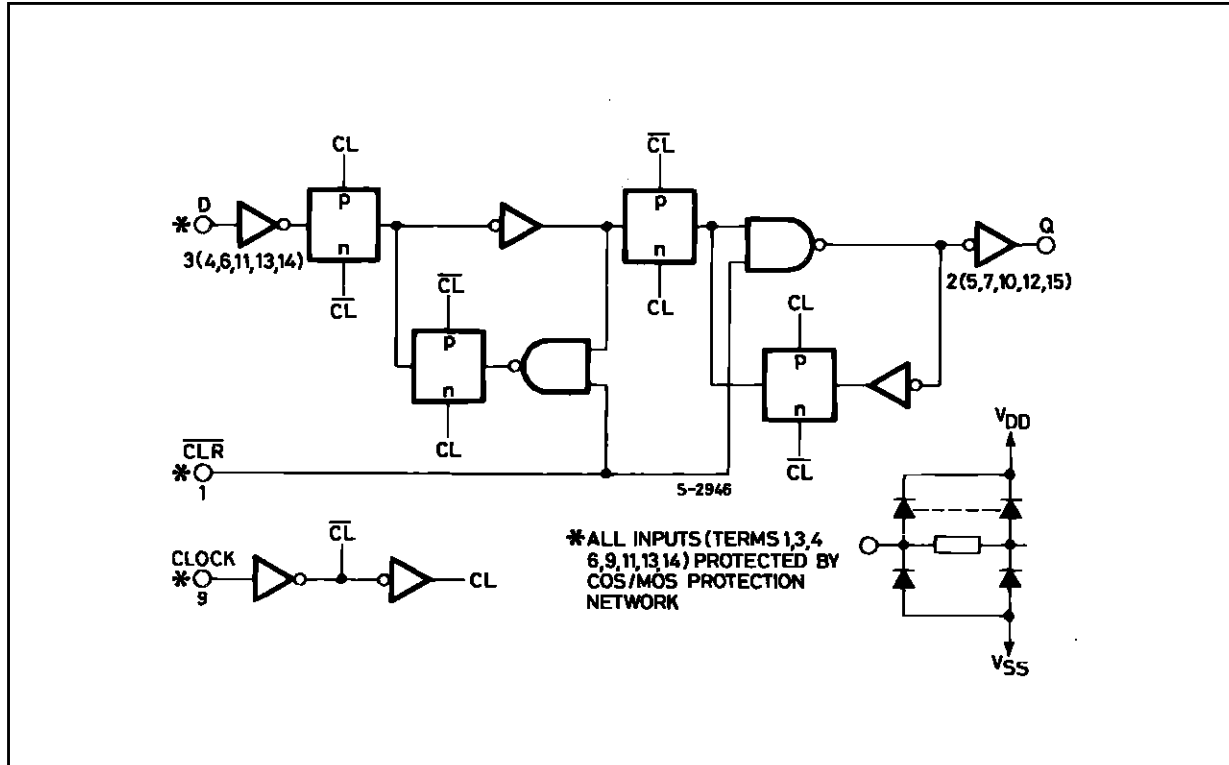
CL

$\overline{CL}$

*D

p

n

p

n

Q

3(4,6,11,13,14)

$\overline{CL}$

CL

2(5,7,10,12,15)

$\overline{CL}$

CL

p

n

p

n

CL

CL

$\overline{CL}$

$\overline{CLR}$

*1

5-2946

$V_{DD}$

$\overline{CL}$

CLOCK

*9

CL

*ALL INPUTS (TERMS 1,3,4 6,9,11,13,14) PROTECTED BY COS/MOS PROTECTION NETWORK

$V_{SS}$